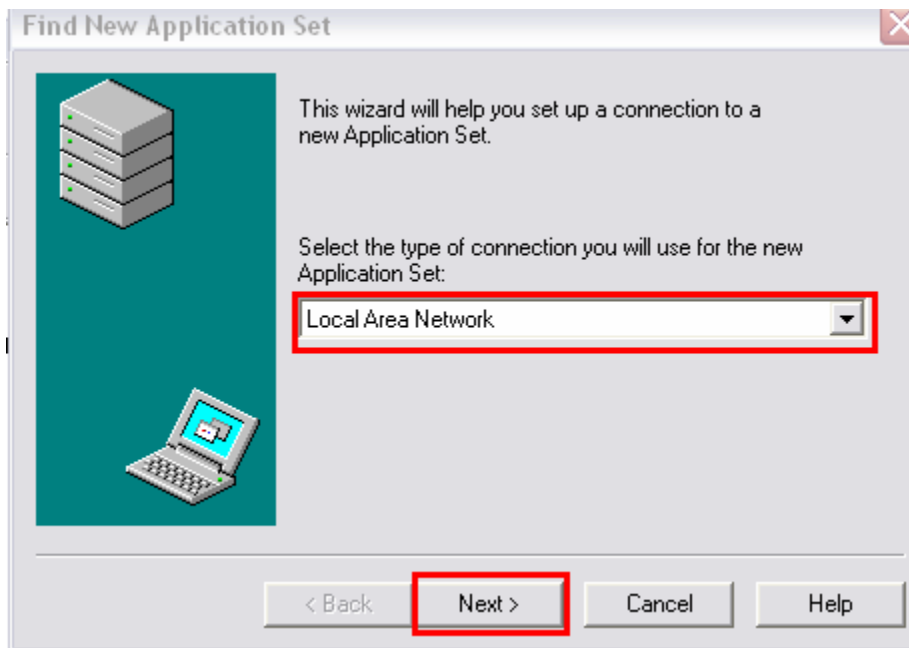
Find New Application Set

This wizard will help you set up a connection to a new Application Set.

Select the type of connection you will use for the new Application Set:

Local Area Network

< Back

Next >

Cancel

Help